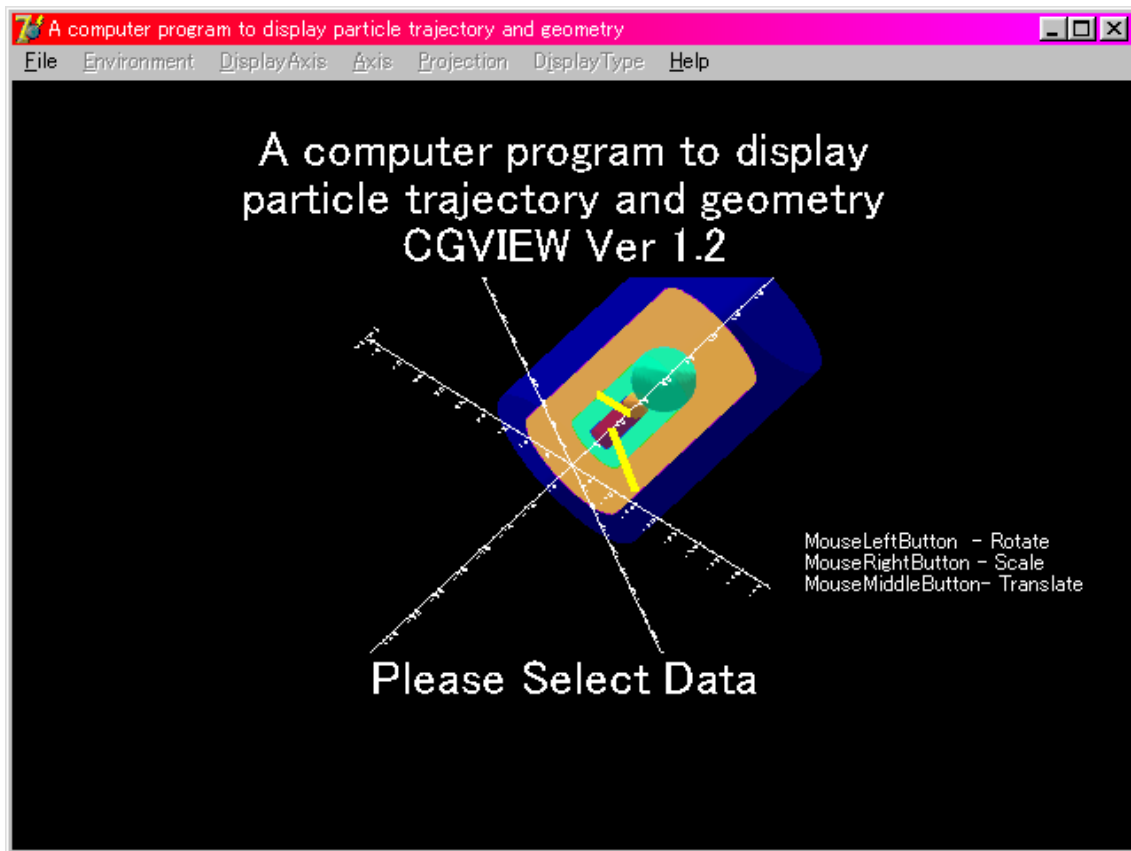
A computer program to display particle trajectory and geometry

File Environment DisplayAxis Axis Projection DisplayType Help

A computer program to display particle trajectory and geometry CGVIEW Ver 1.2

MouseLeftButton - Rotate
MouseRightButton - Scale
MouseMiddleButton- Translate

Please Select Data